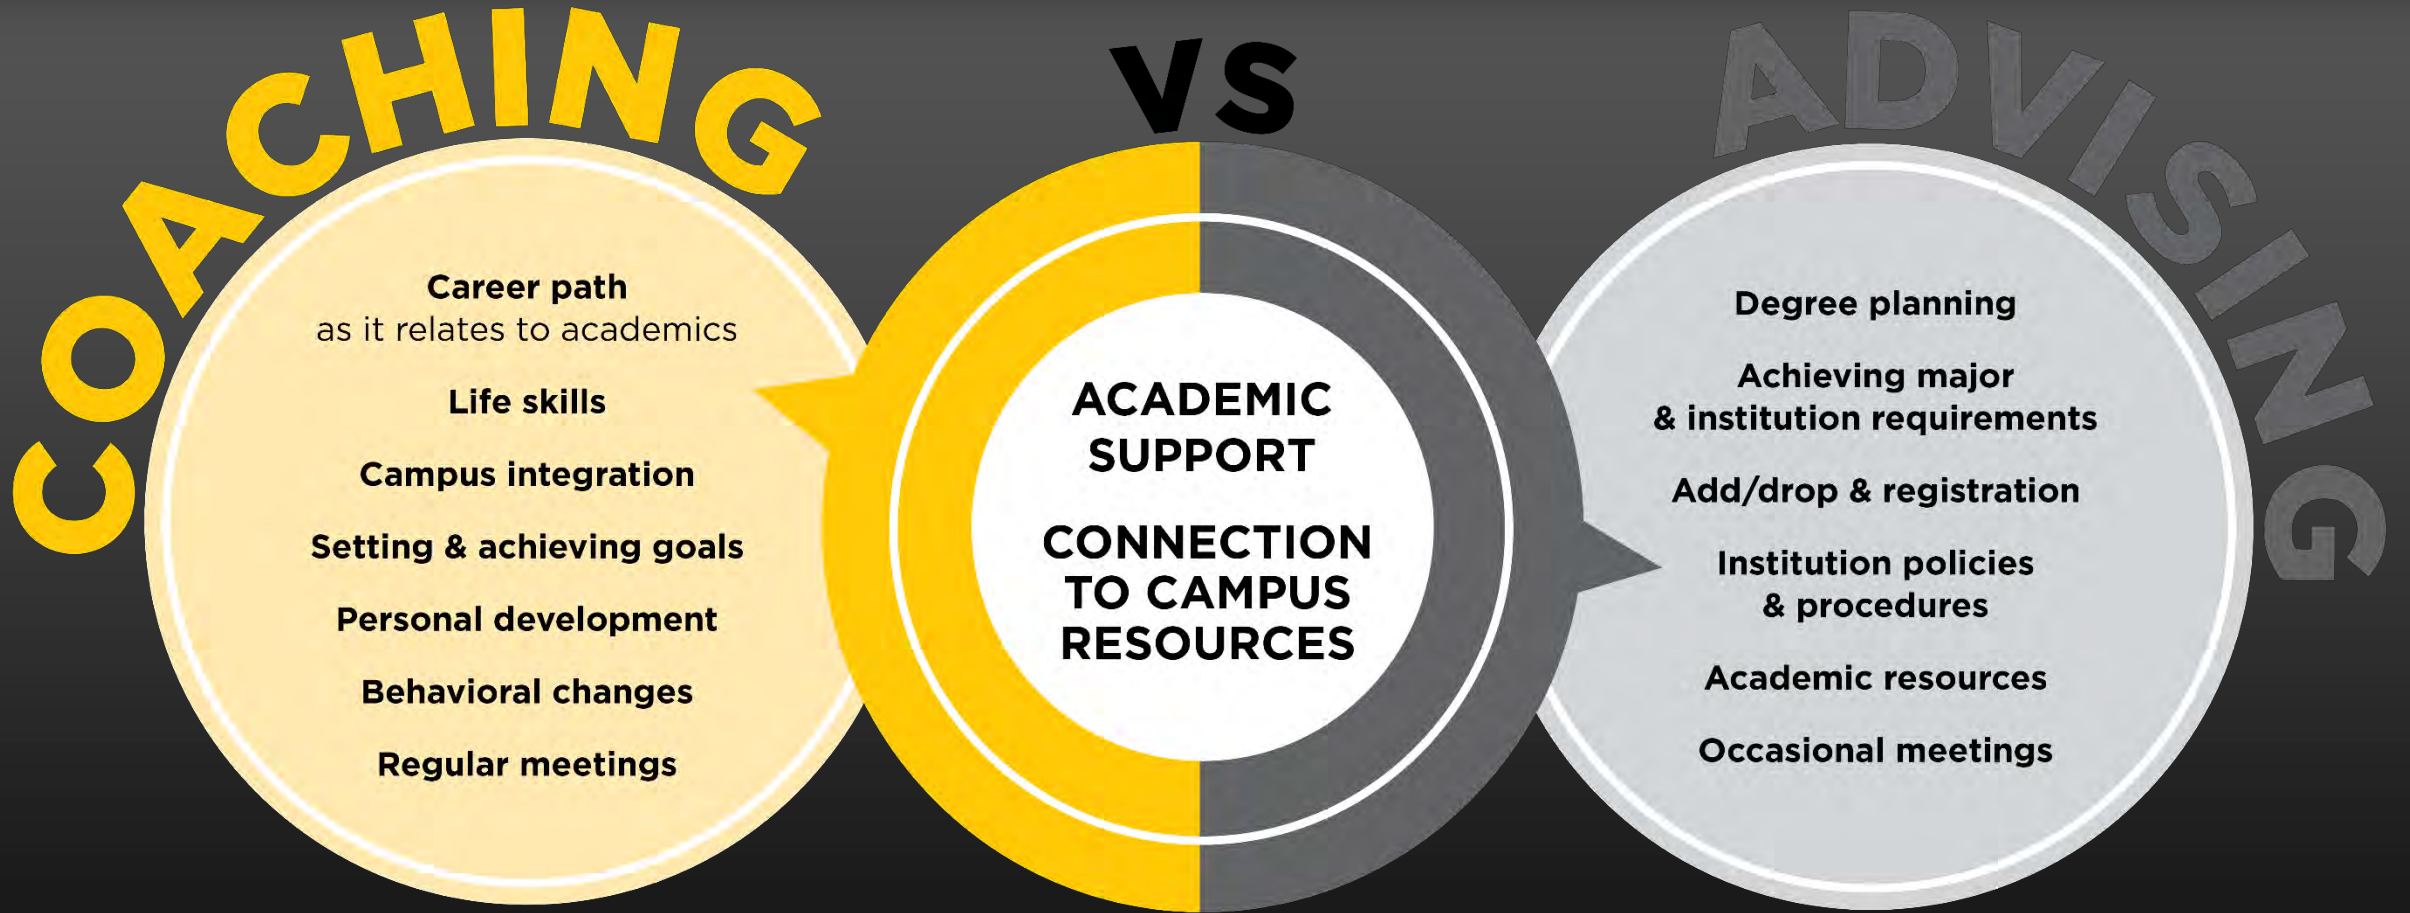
COACHING

VS

ADVISING

Career path
as it relates to academics

Life skills

Campus integration

Setting & achieving goals

Personal development

Behavioral changes

Regular meetings

ACADEMIC SUPPORT

CONNECTION TO CAMPUS RESOURCES

Degree planning

Achieving major & institution requirements

Add/drop & registration

Institution policies & procedures

Academic resources

Occasional meetings